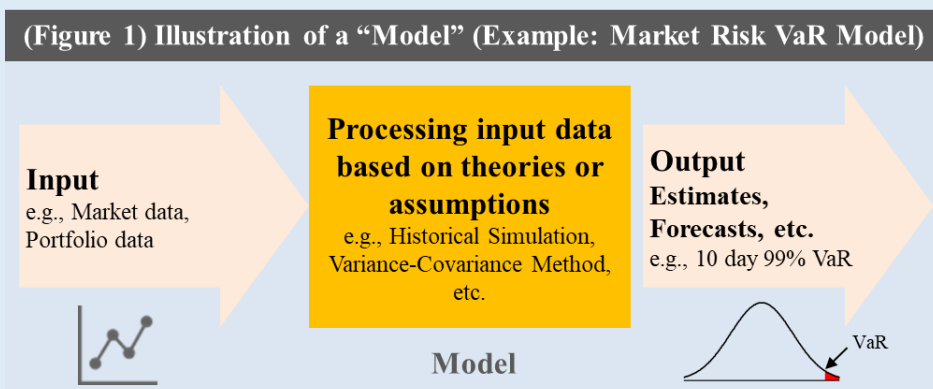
(Figure 1) Illustration of a “Model” (Example: Market Risk VaR Model)

Input
e.g., Market data, Portfolio data

Processing input data based on theories or assumptions
e.g., Historical Simulation, Variance-Covariance Method, etc.

Output
Estimates, Forecasts, etc.
e.g., 10 day 99% VaR

VaR

Model